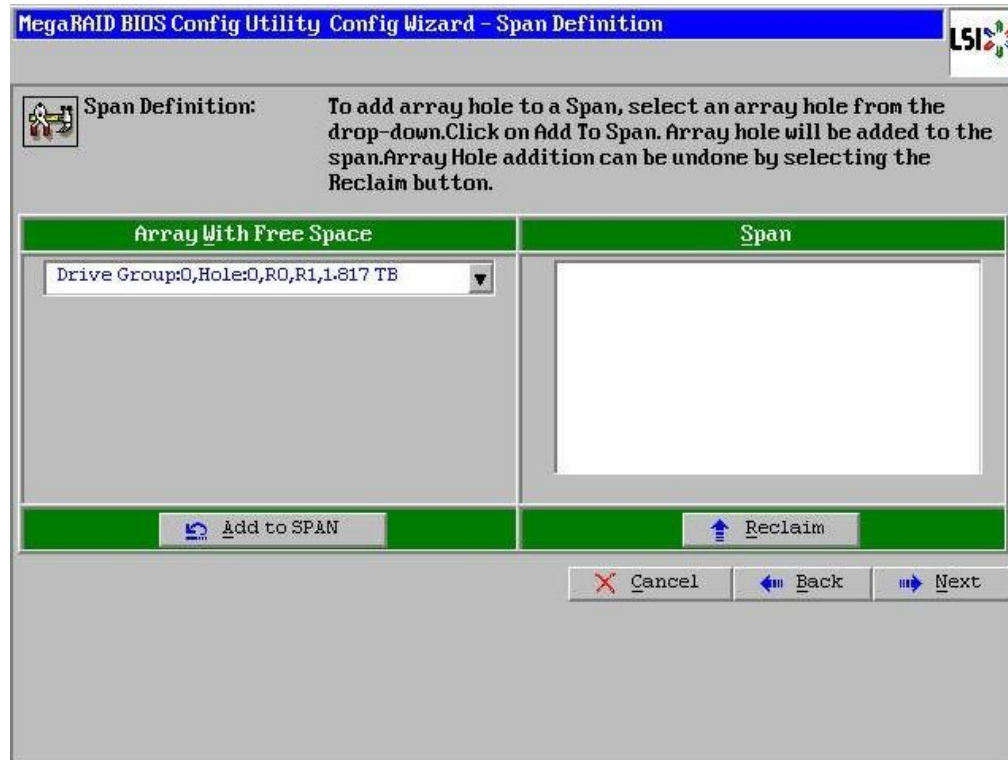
MegaRAID BIOS Config Utility Config Wizard - Span Definition

LSI

Span Definition: To add array hole to a Span, select an array hole from the drop-down.Click on Add To Span. Array hole will be added to the span.Array Hole addition can be undone by selecting the Reclaim button.

| Array With Free Space | Span |
|---|---|
| Drive Group:0,Hole:0,R0,R1,1.817 TB | |
| Add to SPAN | Reclaim |

Cancel Back Next